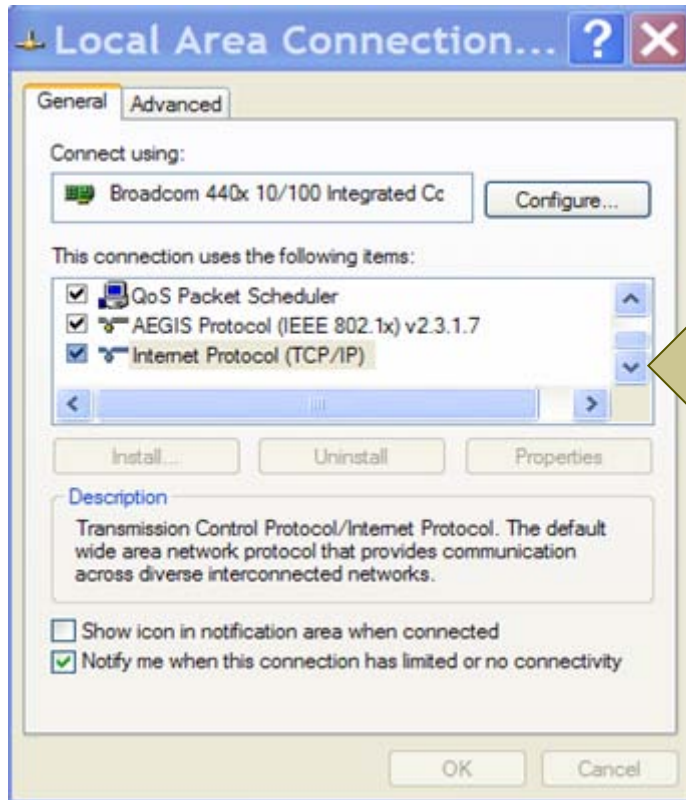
Local Area Connection...

General | Advanced

Connect using:

Broadcom 440x 10/100 Integrated Cc

Configure...

This connection uses the following items:

QoS Packet Scheduler
AEGIS Protocol (IEEE 802.1x) v2.3.1.7
Internet Protocol (TCP/IP)

Install... | Uninstall | Properties

Description

Transmission Control Protocol/Internet Protocol. The default wide area network protocol that provides communication across diverse interconnected networks.

Show icon in notification area when connected
Notify me when this connection has limited or no connectivity

OK | Cancel